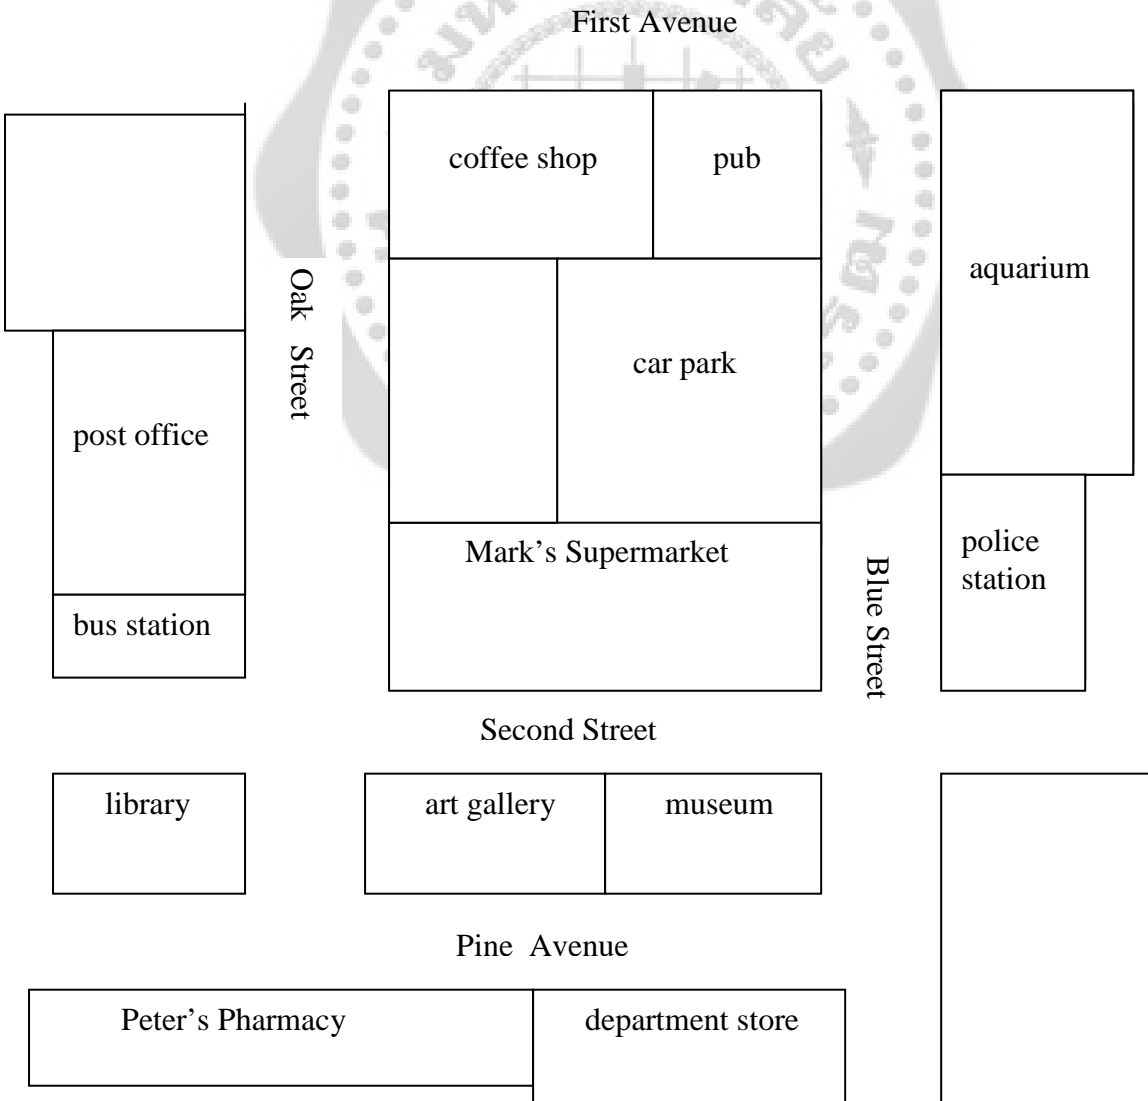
First Avenue

coffee shop

pub

aquarium

Oak Street

car park

post office

Mark's Supermarket

police station

Blue Street

bus station

Second Street

library

art gallery

museum

Pine Avenue

Peter's Pharmacy

department store